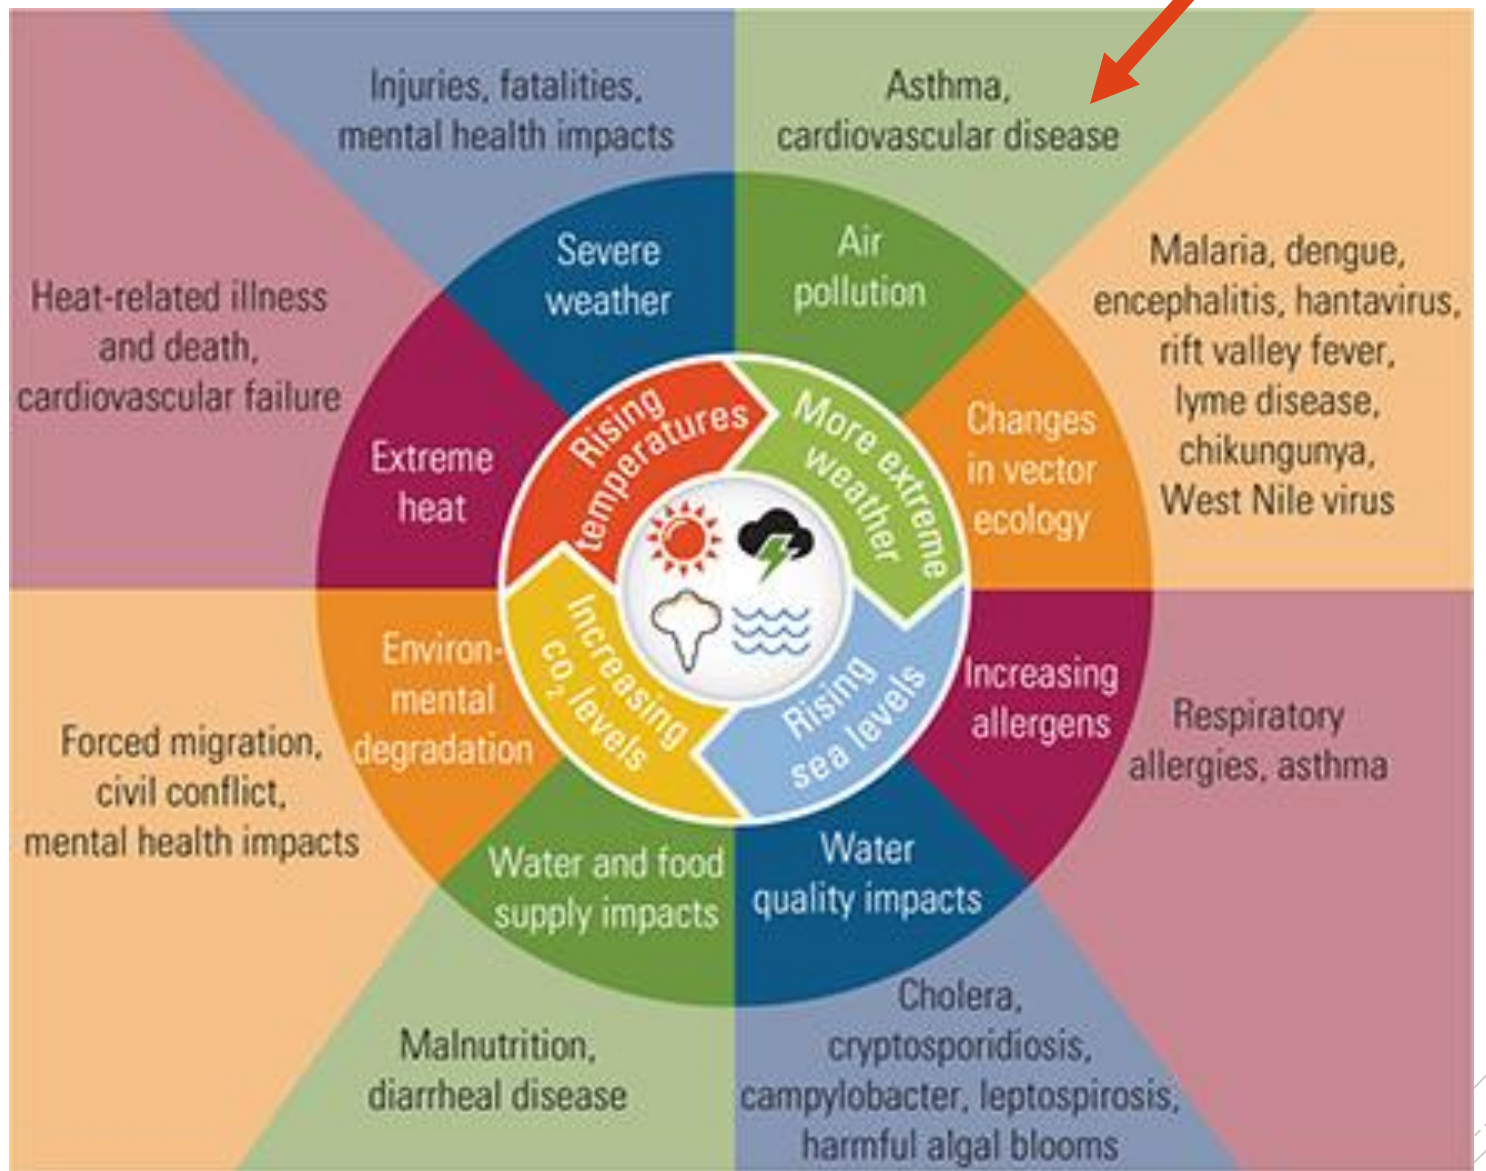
Injuries, fatalities, mental health impacts

Asthma, cardiovascular disease

Heat-related illness and death, cardiovascular failure

Severe weather

Air pollution

Malaria, dengue, encephalitis, hantavirus, rift valley fever, lyme disease, chikungunya, West Nile virus

Extreme heat

Rising temperatures

More extreme weather

Changes in vector ecology

Environmental degradation

Increasing $CO_2$ levels

Rising sea levels

Increasing allergens

Respiratory allergies, asthma

Forced migration, civil conflict, mental health impacts

Water and food supply impacts

Water quality impacts

Malnutrition, diarrheal disease

Cholera, cryptosporidiosis, campylobacter, leptospirosis, harmful algal blooms